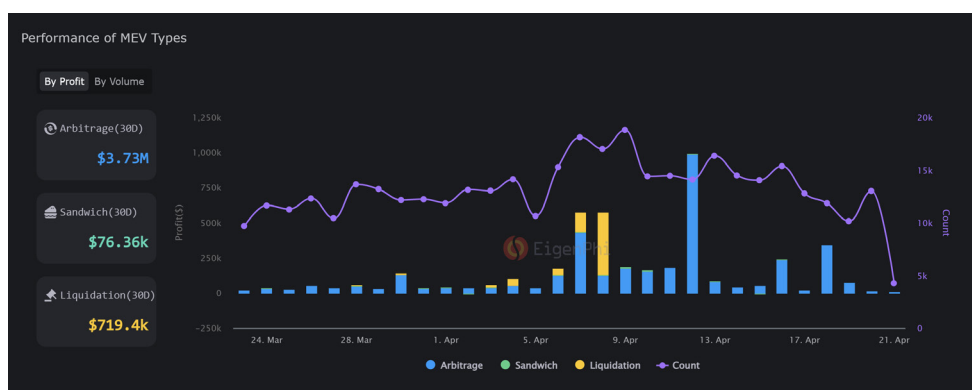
Performance of MEV Types

By Profit By Volume

Arbitrage(30D)
$3.73M

Sandwich(30D)
$76.36k

Liquidation(30D)
$719.4k

1,250k
1,000k
750k
500k
250k
0
-250k

Profit($)

20k
15k
10k
5k
0

Count

24. Mar
28. Mar
1. Apr
5. Apr
9. Apr
13. Apr
17. Apr
21. Apr

EigenPhi

Arbitrage
Sandwich
Liquidation
Count